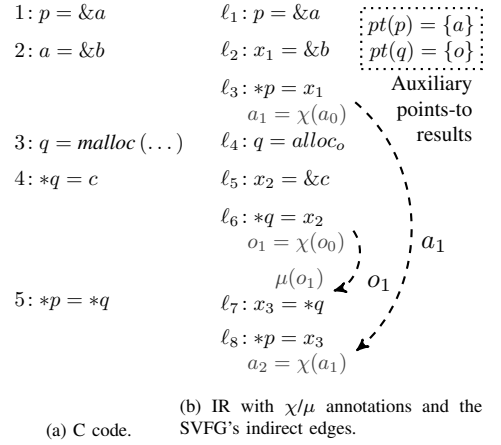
$1: p = \&a$

$2: a = \&b$

$3: q = malloc(\dots)$

$4: *q = c$

$5: *p = *q$

$\ell_1: p = \&a$

$\ell_2: x_1 = \&b$

$\ell_3: *p = x_1$

$a_1 = \chi(a_0)$

$\ell_4: q = alloc_o$

$\ell_5: x_2 = \&c$

$\ell_6: *q = x_2$

$o_1 = \chi(o_0)$

$\mu(o_1)$

$\ell_7: x_3 = *q$

$\ell_8: *p = x_3$

$a_2 = \chi(a_1)$

$pt(p) = \{a\}$

$pt(q) = \{o\}$

Auxiliary points-to results

$a_1$

$o_1$

(a) C code.

(b) IR with $\chi/\mu$ annotations and the SVFG's indirect edges.